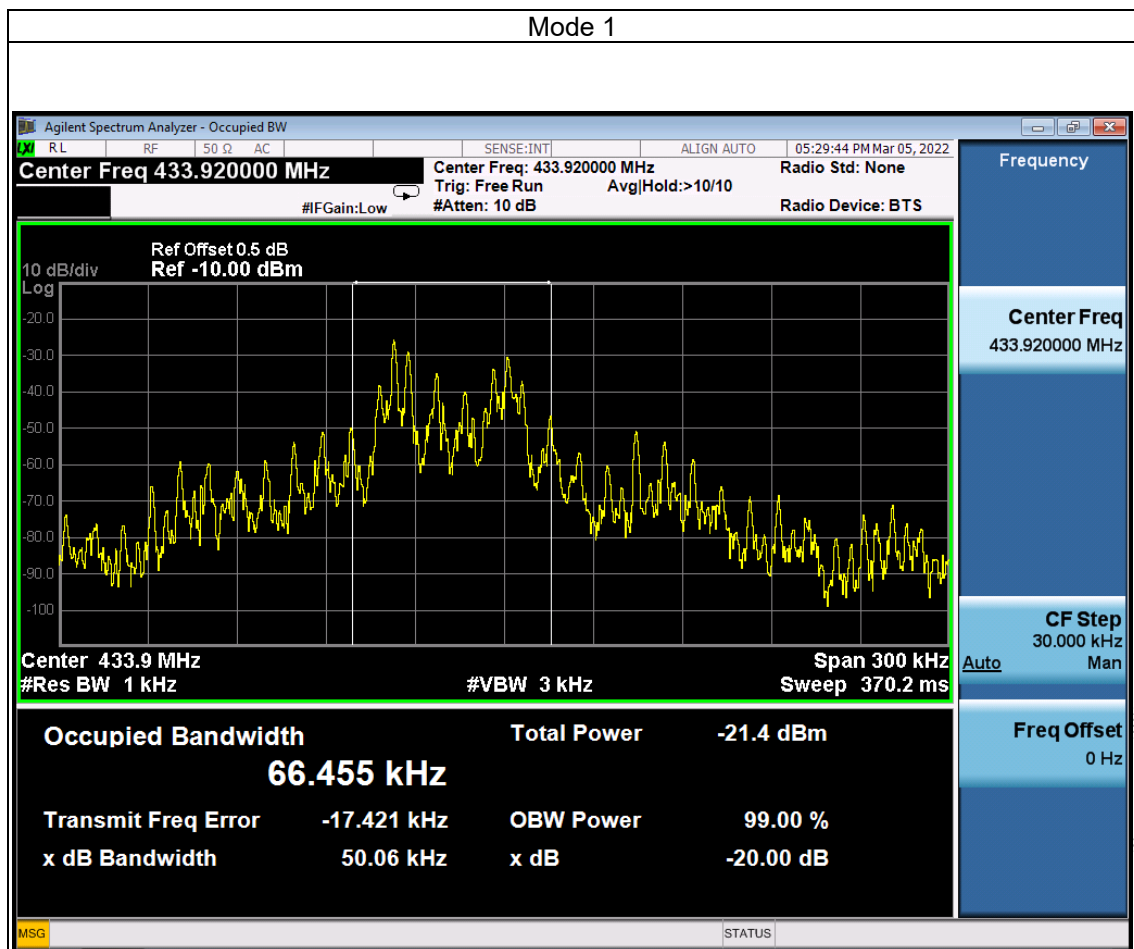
Mode 1

Agilent Spectrum Analyzer - Occupied BW
LXI RL RF 50 Ω AC SENSE:INT ALIGN AUTO 05:29:44 PM Mar 05, 2022
Center Freq 433.920000 MHz
#IFGain:Low
Center Freq: 433.920000 MHz
Trig: Free Run Avg|Hold:>10/10
#Atten: 10 dB
Radio Std: None
Radio Device: BTS
Frequency

Ref Offset 0.5 dB
10 dB/div Ref -10.00 dBm
Log
-20.0
-30.0
-40.0
-50.0
-60.0
-70.0
-80.0
-90.0
-100
Center 433.9 MHz
#Res BW 1 kHz
#VBW 3 kHz
Span 300 kHz
Sweep 370.2 ms

Center Freq
433.920000 MHz

CF Step
30.000 kHz
Auto Man

Freq Offset
0 Hz

Occupied Bandwidth
66.455 kHz
Total Power -21.4 dBm
Transmit Freq Error -17.421 kHz
OBW Power 99.00 %
x dB Bandwidth 50.06 kHz
x dB -20.00 dB

MSG
STATUS